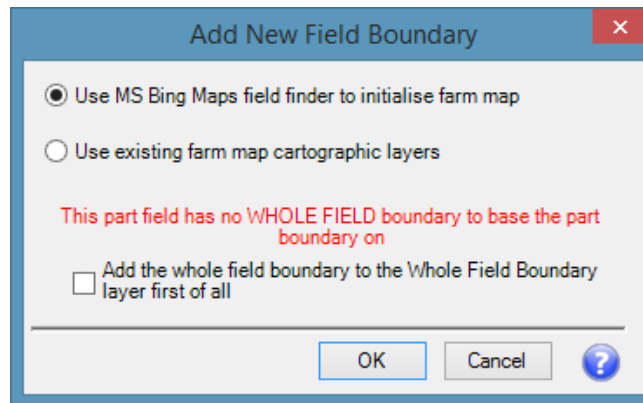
Add New Field Boundary

Use MS Bing Maps field finder to initialise farm map

Use existing farm map cartographic layers

This part field has no WHOLE FIELD boundary to base the part boundary on

Add the whole field boundary to the Whole Field Boundary layer first of all

OK

Cancel

?